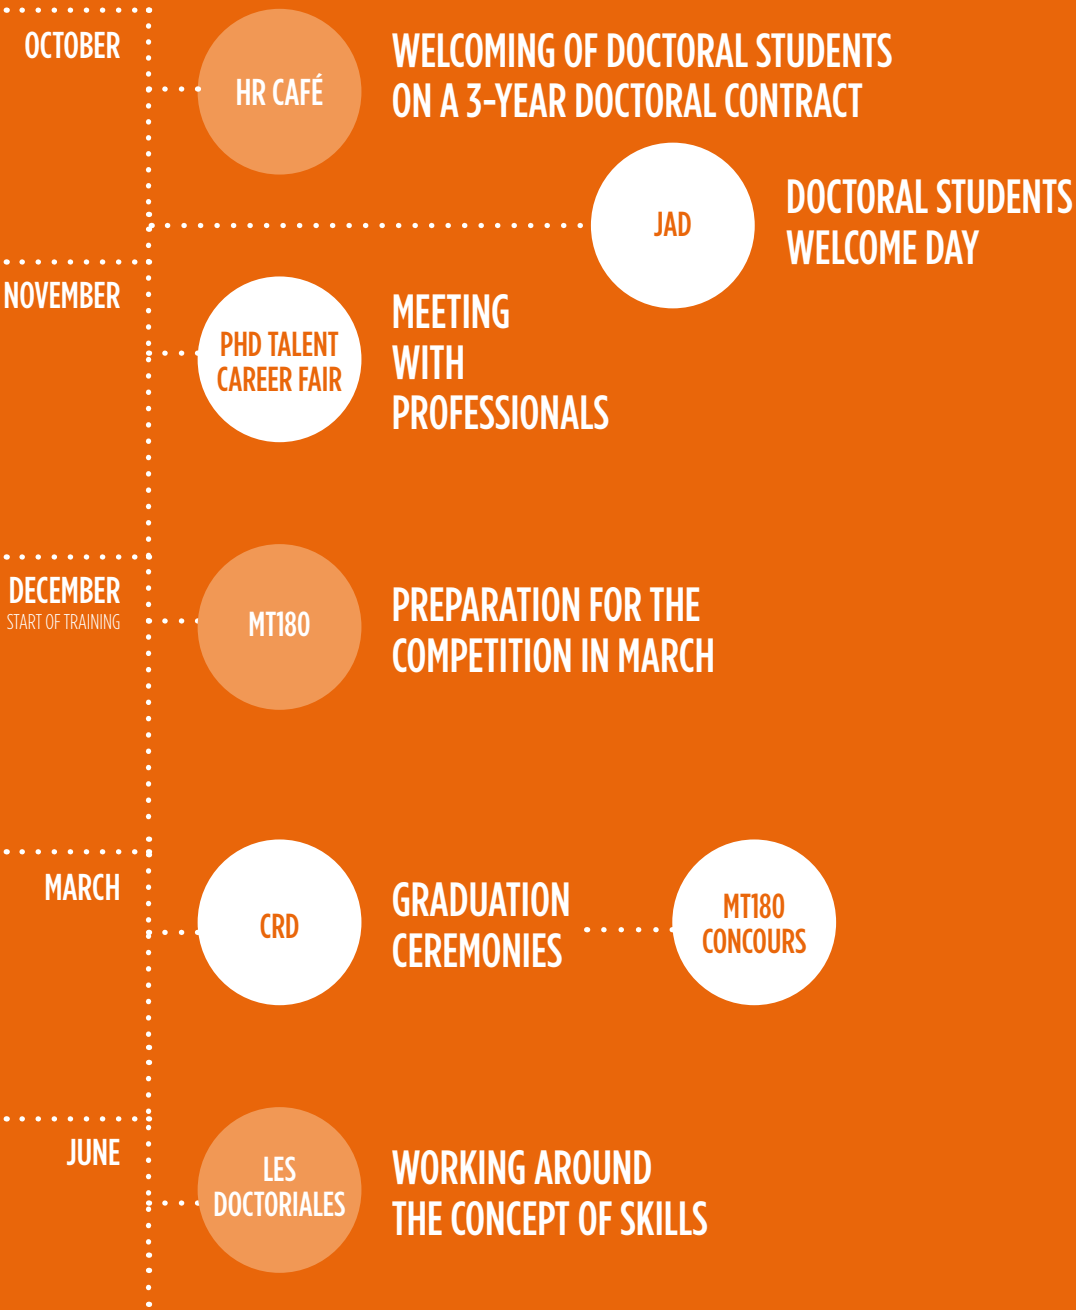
OCTOBER

HR CAFÉ

WELCOMING OF DOCTORAL STUDENTS ON A 3-YEAR DOCTORAL CONTRACT

JAD

DOCTORAL STUDENTS WELCOME DAY

NOVEMBER

PHD TALENT CAREER FAIR

MEETING WITH PROFESSIONALS

DECEMBER
START OF TRAINING

MT180

PREPARATION FOR THE COMPETITION IN MARCH

MARCH

CRD

GRADUATION CEREMONIES

MT180 CONCOURS

JUNE

LES DOCTORIALES

WORKING AROUND THE CONCEPT OF SKILLS